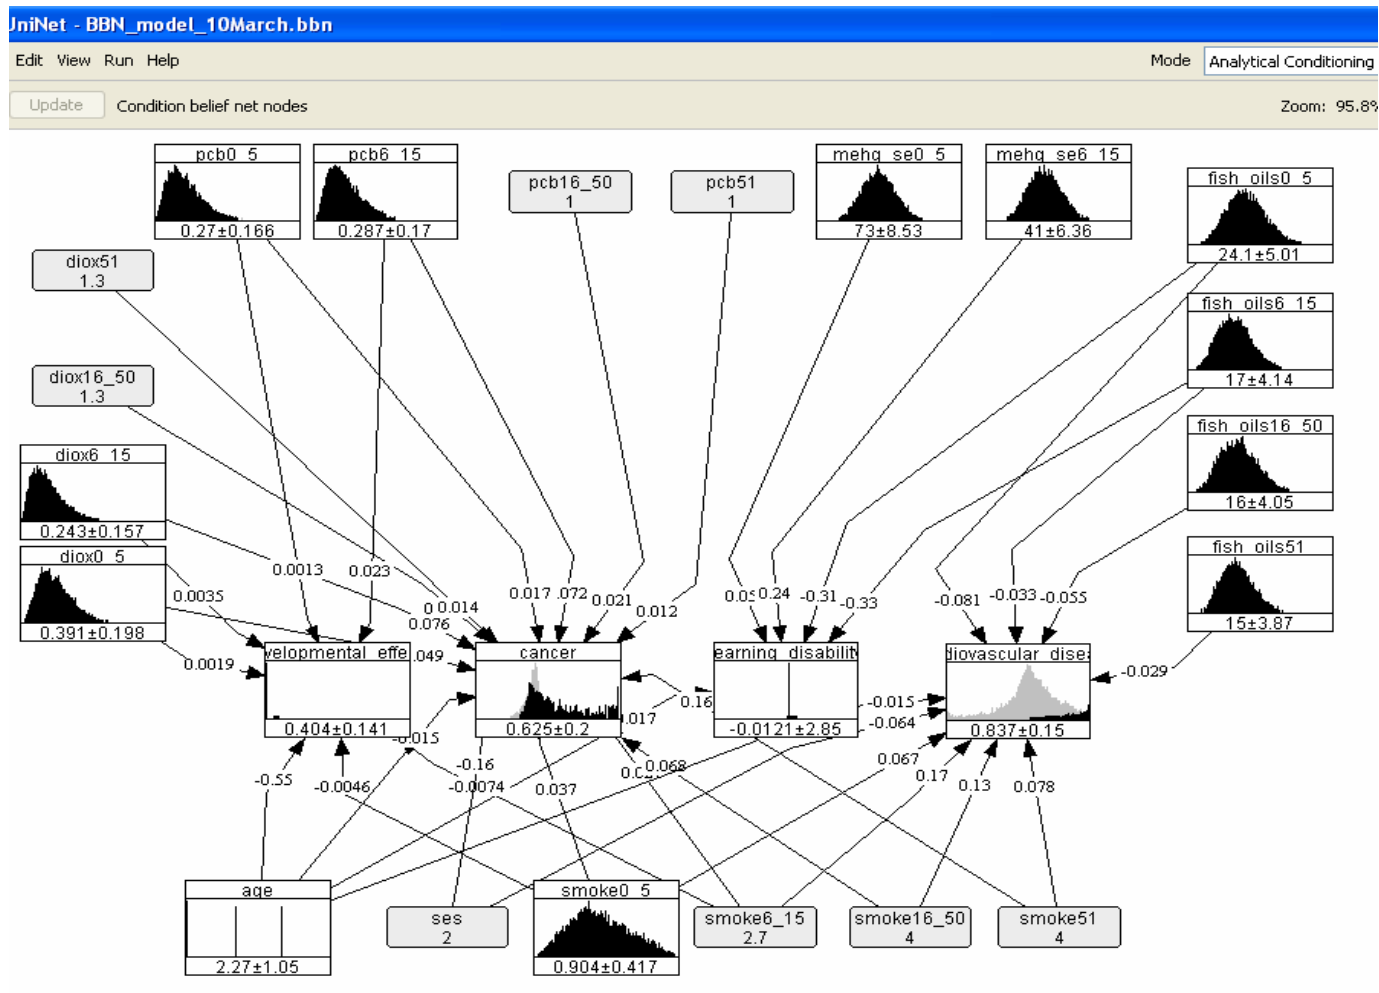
JniNet - BBN_model_10March.bbn

Edit View Run Help

Mode Analytical Conditioning

Update Condition belief net nodes

Zoom: 95.8%

pcb0_5
0.27±0.166

pcb6_15
0.287±0.17

pcb16_50
1

pcb51
1

mehg_se0_5
73±8.53

mehg_se6_15
41±6.36

fish_oils0_5
24.1±5.01

diox51
1.3

fish_oils6_15
17±4.14

diox16_50
1.3

fish_oils16_50
16±4.05

diox6_15
0.243±0.157

diox0_5
0.391±0.198

fish_oils51
15±3.87

0.0013
0.023
0.0035
0.0019
0 0.014
0.076
.049
0.017 .072 0.021
0.012
0.0: 0.24 -0.31 -0.33
-0.081 -0.033 -0.055
-0.029

velopmental_effe
0.404±0.141

cancer
0.625±0.2

earning_disabilit
-0.0121±2.85

diovascular_dise
0.837±0.15

0.16
.017
-0.015
-0.064
.015
-0.55
-0.0046
-0.16
-0.0074
0.037
0.C 0.068
0.067
0.17
0.13
0.078

age
2.27±1.05

ses
2

smoke0_5
0.904±0.417

smoke6_15
2.7

smoke16_50
4

smoke51
4